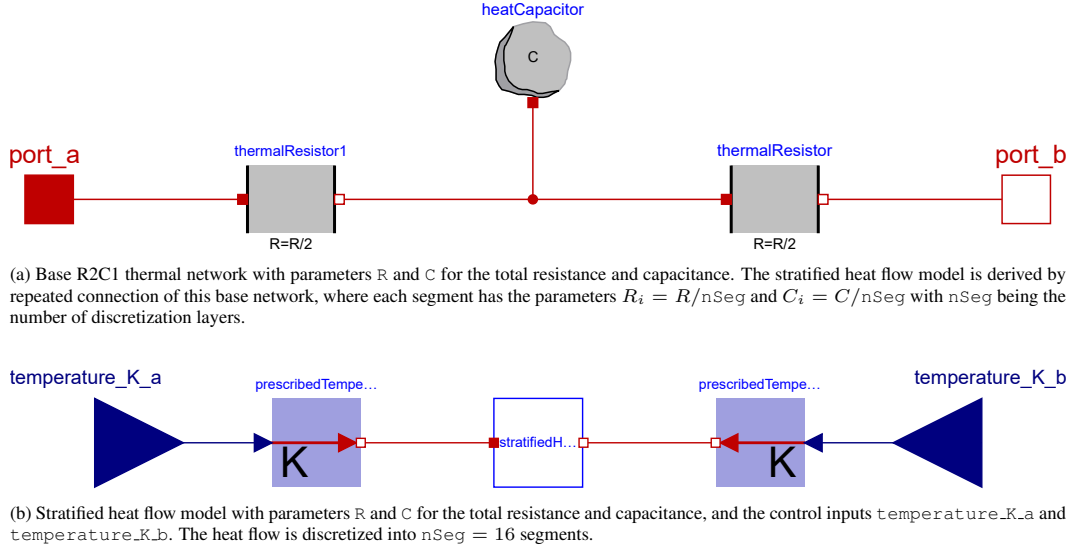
heatCapacitor

C

port_a

thermalResistor1

thermalResistor

port_b

R=R/2

R=R/2

(a) Base R2C1 thermal network with parameters R and C for the total resistance and capacitance. The stratified heat flow model is derived by repeated connection of this base network, where each segment has the parameters $R_i = R/\texttt{nSeg}$ and $C_i = C/\texttt{nSeg}$ with nSeg being the number of discretization layers.

temperature_K_a

prescribedTempe...

stratifiedH...

prescribedTempe...

temperature_K_b

K

K

(b) Stratified heat flow model with parameters R and C for the total resistance and capacitance, and the control inputs temperature_K_a and temperature_K_b. The heat flow is discretized into $\texttt{nSeg} = 16$ segments.